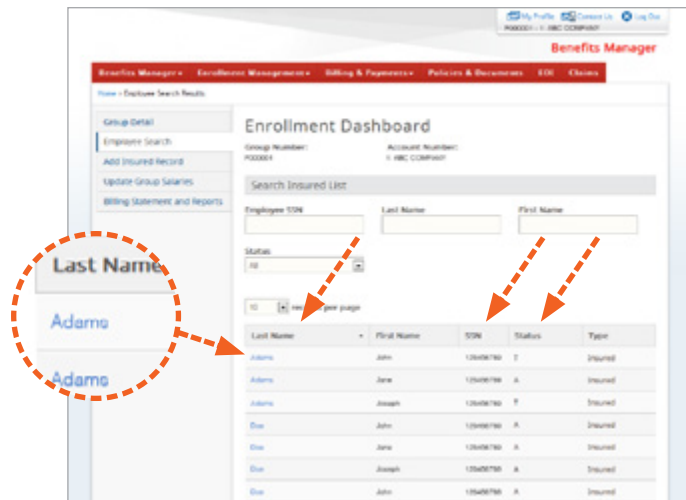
My Profile Contact Us Log Out
P000001 - 1 - ABC COMPANY

Benefits Manager

Benefits Manager▾ Enrollment Management▾ Billing & Payments▾ Policies & Documents EOI Claims

Home › Employee Search Results

Group Detail
Employee Search
Add Insured Record
Update Group Salaries
Billing Statement and Reports

Enrollment Dashboard

Group Number:
P000004

Account Number:
1 ABC COMPANY

Search Insured List

Employee SSN

Last Name

First Name

Status
All

10 records per page

| Last Name | First Name | SSN | Status | Type |
|---|---|---|---|---|
| Adams | John | 123456789 | T | Insured |
| Adams | Jane | 123456789 | A | Insured |
| Adams | Joseph | 123456789 | T | Insured |
| Doe | John | 123456789 | A | Insured |
| Doe | Jane | 123456789 | A | Insured |
| Doe | Joseph | 123456789 | A | Insured |
| Doe | John | 123456789 | A | Insured |

Last Name
Adams
Adams